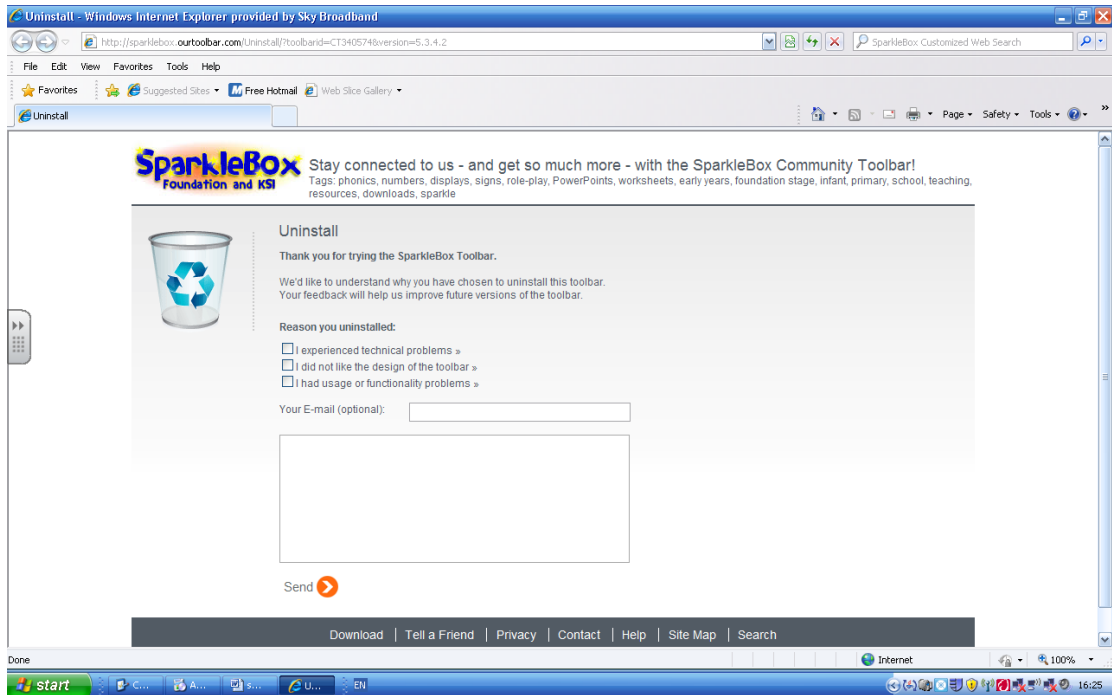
Uninstall - Windows Internet Explorer provided by Sky Broadband

http://sparklebox.ourtoolbar.com/Uninstall/?toolbarid=CT340574&version=5.3.4.2

SparkleBox Customized Web Search

File Edit View Favorites Tools Help

Favorites | Suggested Sites ▾ | Free Hotmail | Web Slice Gallery ▾

Uninstall

Page ▾ Safety ▾ Tools ▾

SparkleBox Foundation and KS1

Stay connected to us - and get so much more - with the SparkleBox Community Toolbar!

Tags: phonics, numbers, displays, signs, role-play, PowerPoints, worksheets, early years, foundation stage, infant, primary, school, teaching, resources, downloads, sparkle

Uninstall

Thank you for trying the SparkleBox Toolbar.

We'd like to understand why you have chosen to uninstall this toolbar. Your feedback will help us improve future versions of the toolbar.

Reason you uninstalled:

I experienced technical problems »

I did not like the design of the toolbar »

I had usage or functionality problems »

Your E-mail (optional):

Send

Download | Tell a Friend | Privacy | Contact | Help | Site Map | Search

Done

Internet

100%

start

C...

A...

s...

U...

EN

16:25